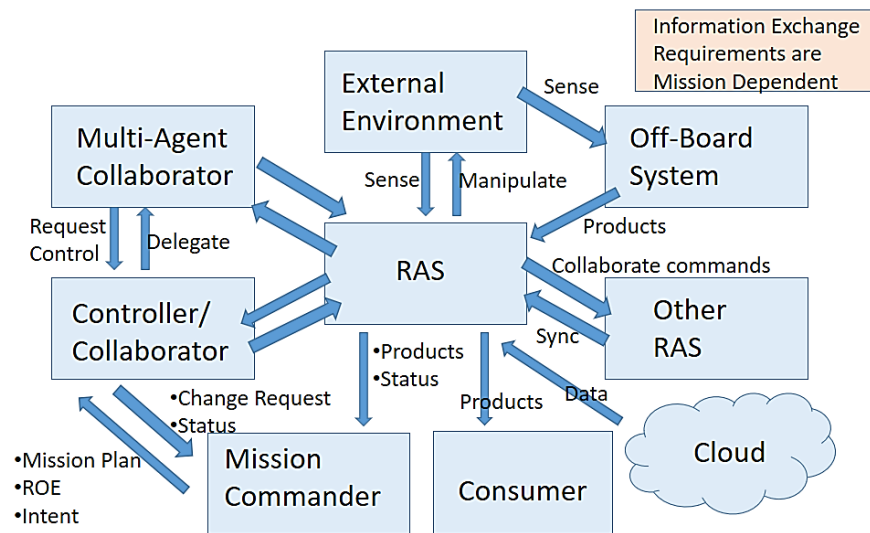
Information Exchange Requirements are Mission Dependent

External Environment

Sense

Off-Board System

Multi-Agent Collaborator

Sense

Manipulate

Products

Request Control

Delegate

RAS

Collaborate commands

Other RAS

Controller/ Collaborator

Sync

•Products
•Status

Data

•Change Request
•Status

Products

Cloud

•Mission Plan
•ROE
•Intent

Mission Commander

Consumer